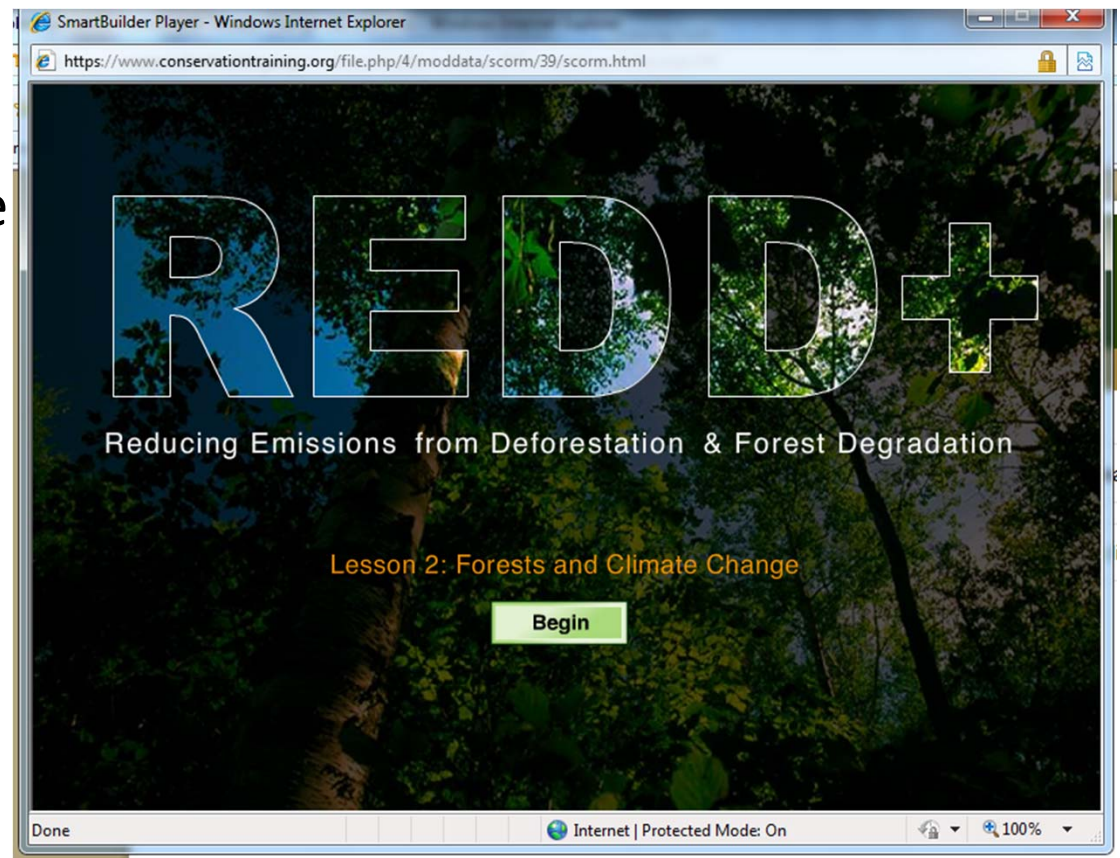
SmartBuilder Player - Windows Internet Explorer

https://www.conservationtraining.org/file.php/4/moddata/scorm/39/scorm.html

REDD+

Reducing Emissions from Deforestation & Forest Degradation

Lesson 2: Forests and Climate Change

Begin

Done

Internet | Protected Mode: On

100%